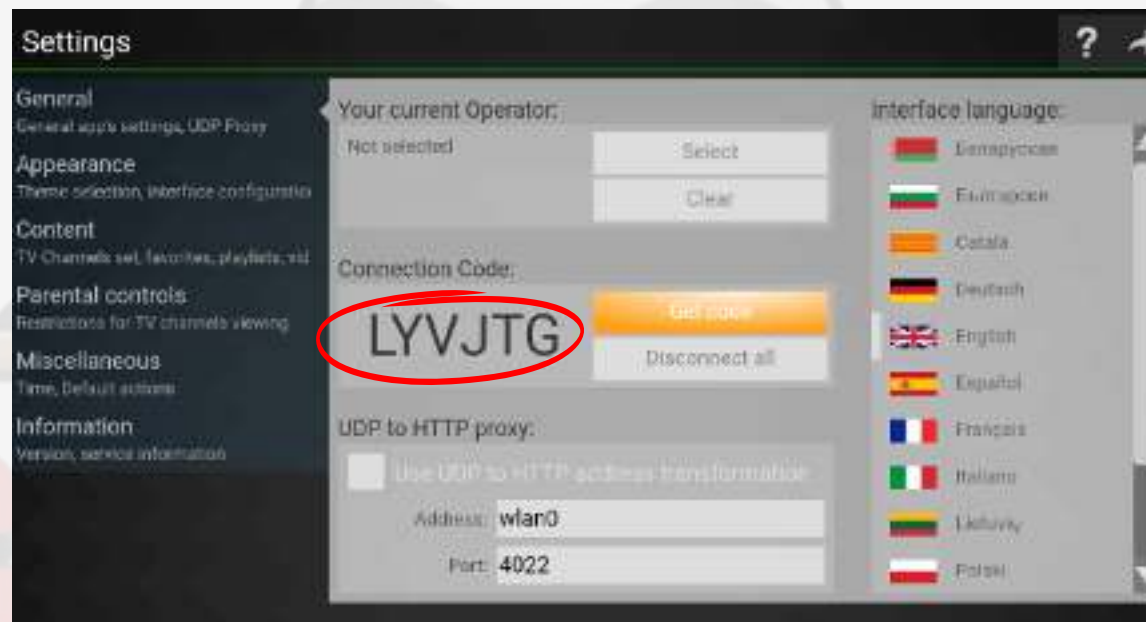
Settings

?

General
General app's settings, UDP Proxy

Appearance
Theme selection, interface configuratio

Content
TV Channels set, favorites, playlists, vid

Parental controls
Restrictions for TV channels viewing

Miscellaneous
Time, Default actions

Information
Version, service information

Your current Operator:

Not selected

Select

Clear

Connection Code:

LYVJTG

Get code

Disconnect all

UDP to HTTP proxy:

Use UDP to HTTP address transformation

Address: wlan0

Port: 4022

Interface language:

Беларуская

Български

Català

Deutsch

English

Español

Français

Italiano

Lietuvių

Polski